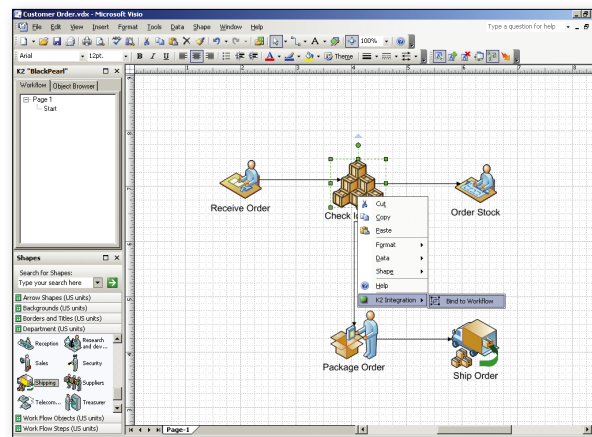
Customer Order.vdx - Microsoft Visio

File Edit View Insert Format Tools Data Shape Window Help

Type a question for help

100%

Arial 12pt. B I U

Theme

K2 "BlackPearl"

Workflow Object Browser

Page 1
Start

Shapes

Search for Shapes:

Type your search here

Arrow Shapes (US units)
Backgrounds (US units)
Borders and Titles (US units)
Department (US units)

Reception
Research and dev...
Sales
Security
Shipping
Suppliers
Telecom...
Treasurer

Work Flow Objects (US units)
Work Flow Steps (US units)

Receive Order

Check I

Order Stock

Cut
Copy
Paste
Format
Data
Shape
Help
K2 Integration
Bind to Workflow

Package Order

Ship Order

Page-1